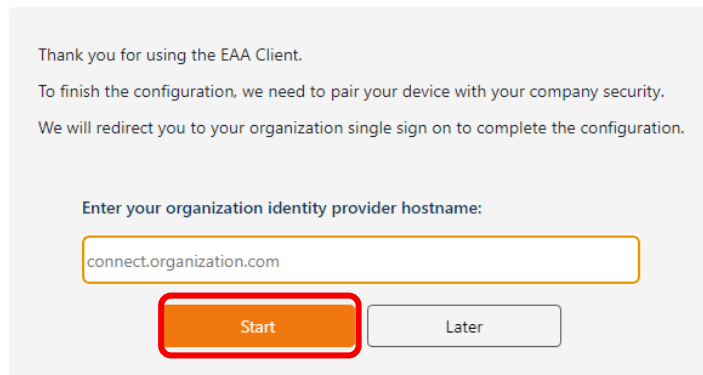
Thank you for using the EAA Client.

To finish the configuration, we need to pair your device with your company security.

We will redirect you to your organization single sign on to complete the configuration.

Enter your organization identity provider hostname:

connect.organization.com

Start

Later